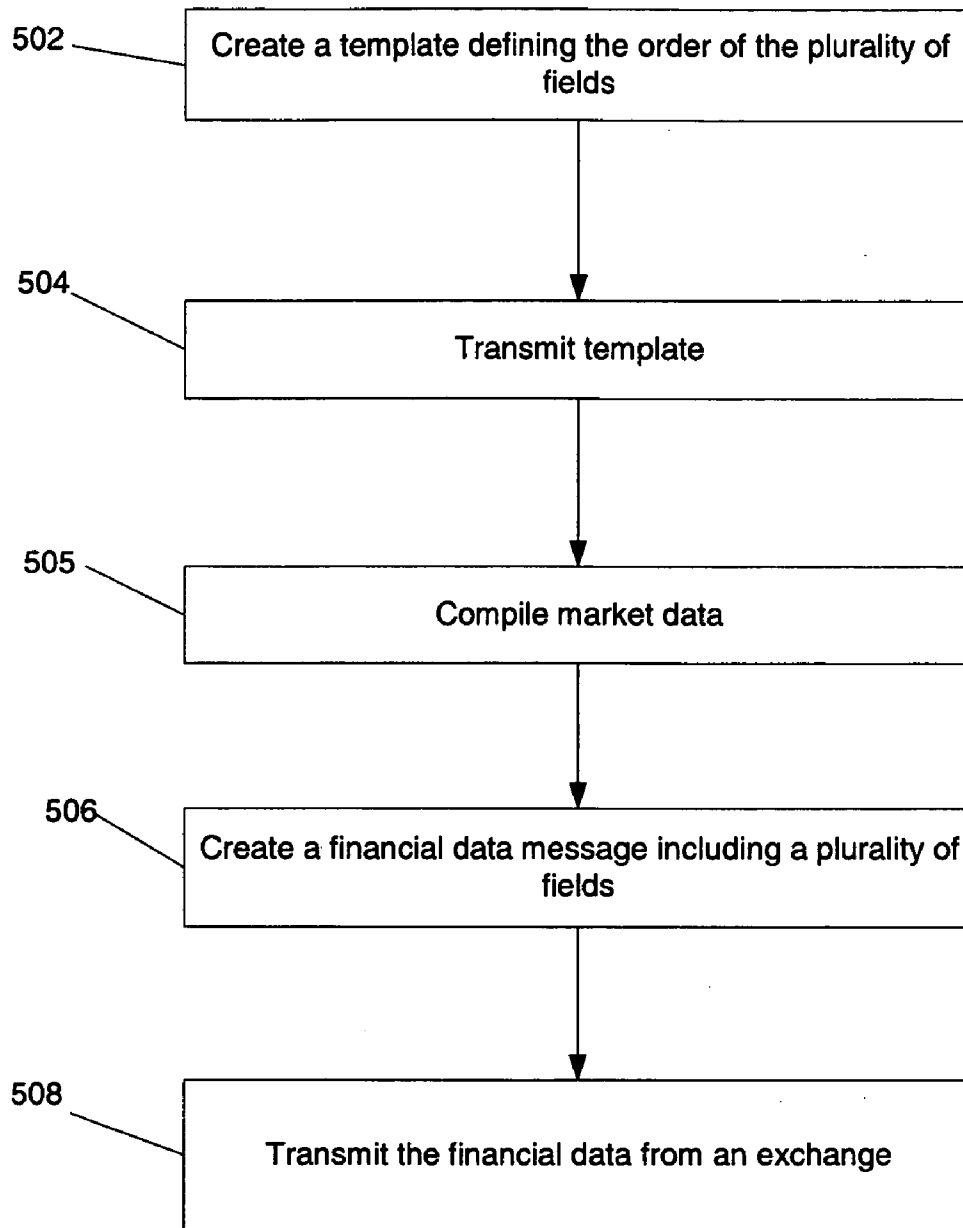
502

Create a template defining the order of the plurality of fields

504

Transmit template

505

Compile market data

506

Create a financial data message including a plurality of fields

508

Transmit the financial data from an exchange